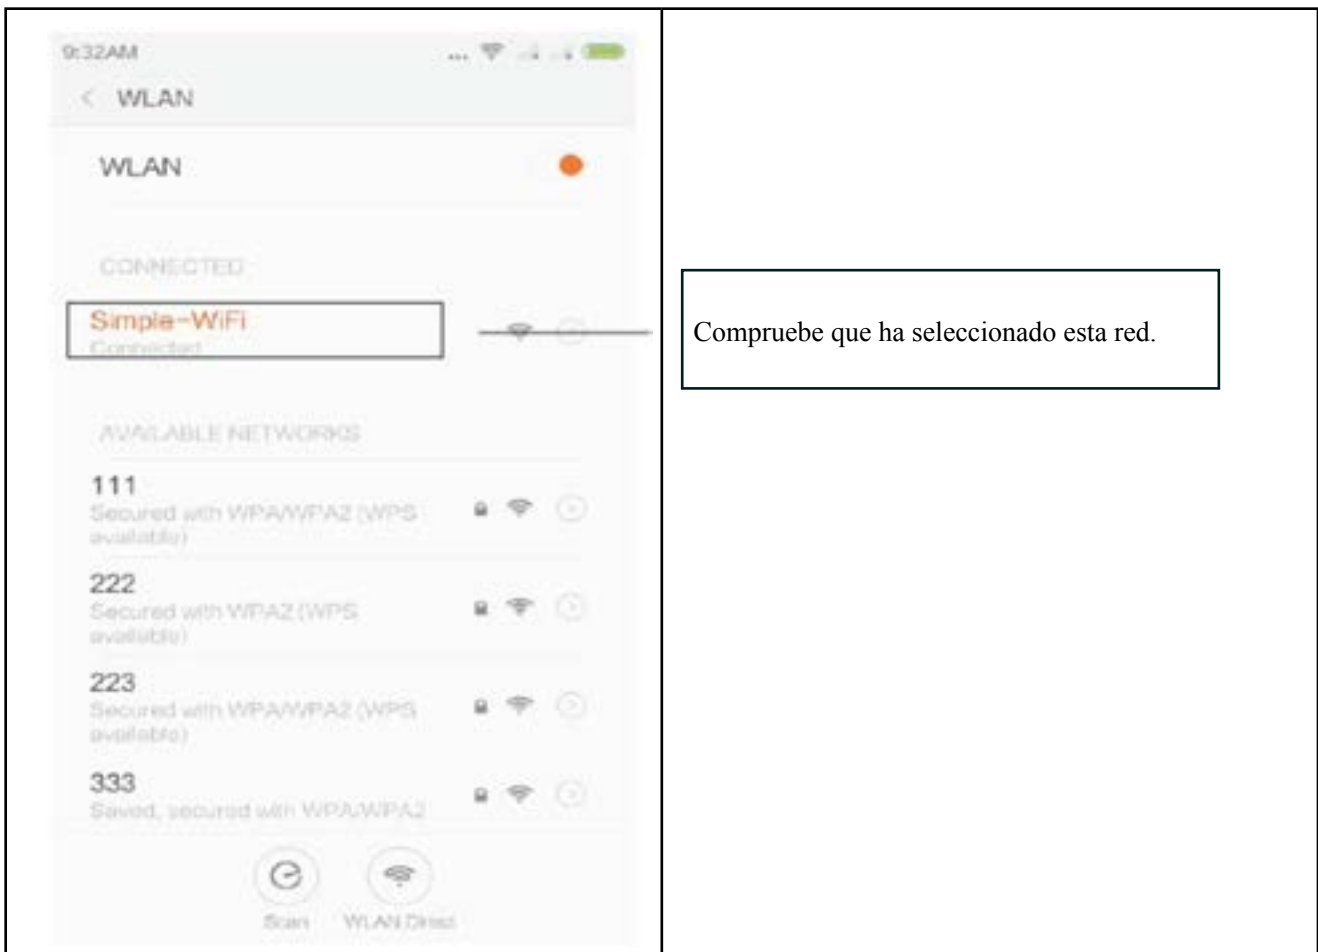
9:32AM

< WLAN

WLAN

CONNECTED

Simple-WiFi
Connected

AVAILABLE NETWORKS

111
Secured with WPA/WPA2 (WPS available)

222
Secured with WPA2 (WPS available)

223
Secured with WPA/WPA2 (WPS available)

333
Saved, secured with WPA/WPA2

Scan

WLAN Direct

Compruebe que ha seleccionado esta red.